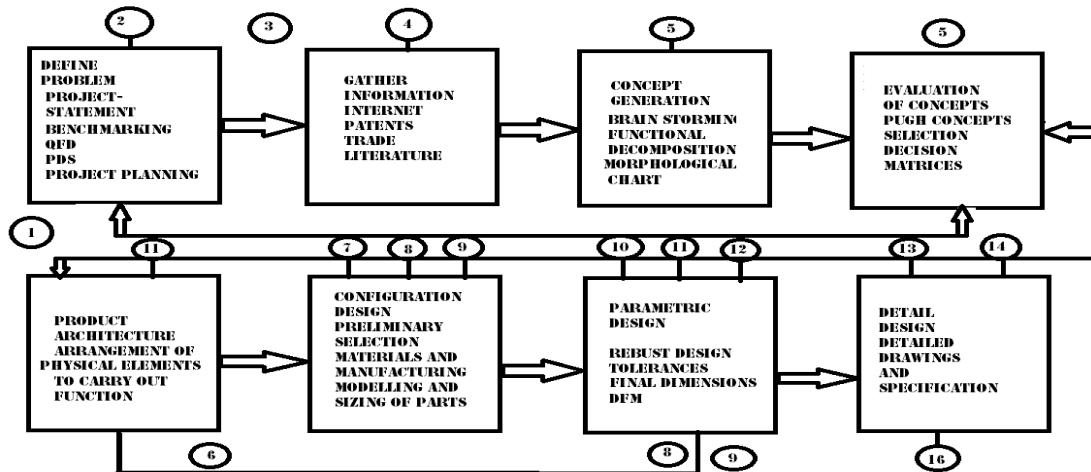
2

3

4

5

5

DEFINE PROBLEM PROJECT-STATEMENT BENCHMARKING QFD PDS PROJECT PLANNING

GATHER INFORMATION INTERNET PATENTS TRADE LITERATURE

CONCEPT GENERATION BRAIN STORMIN FUNCTIONAL DECOMPOSITION MORPHOLOGICAL CHART

EVALUATION OF CONCEPTS PUGH CONCEPTS SELECTION DECISION MATRICES

1

11

7

8

9

10

11

12

13

14

PRODUCT ARCHITECTURE ARRANGEMENT OF PHYSICAL ELEMENTS TO CARRY OUT FUNCTION

CONFIGURATION DESIGN PRELIMINARY SELECTION MATERIALS AND MANUFACTURING MODELLING AND SIZING OF PARTS

PARAMETRIC DESIGN

REBUST DESIGN TOLERANCES FINAL DIMENSIONS DFM

DETAIL DESIGN DETAILED DRAWINGS AND SPECIFICATION

6

8

9

16